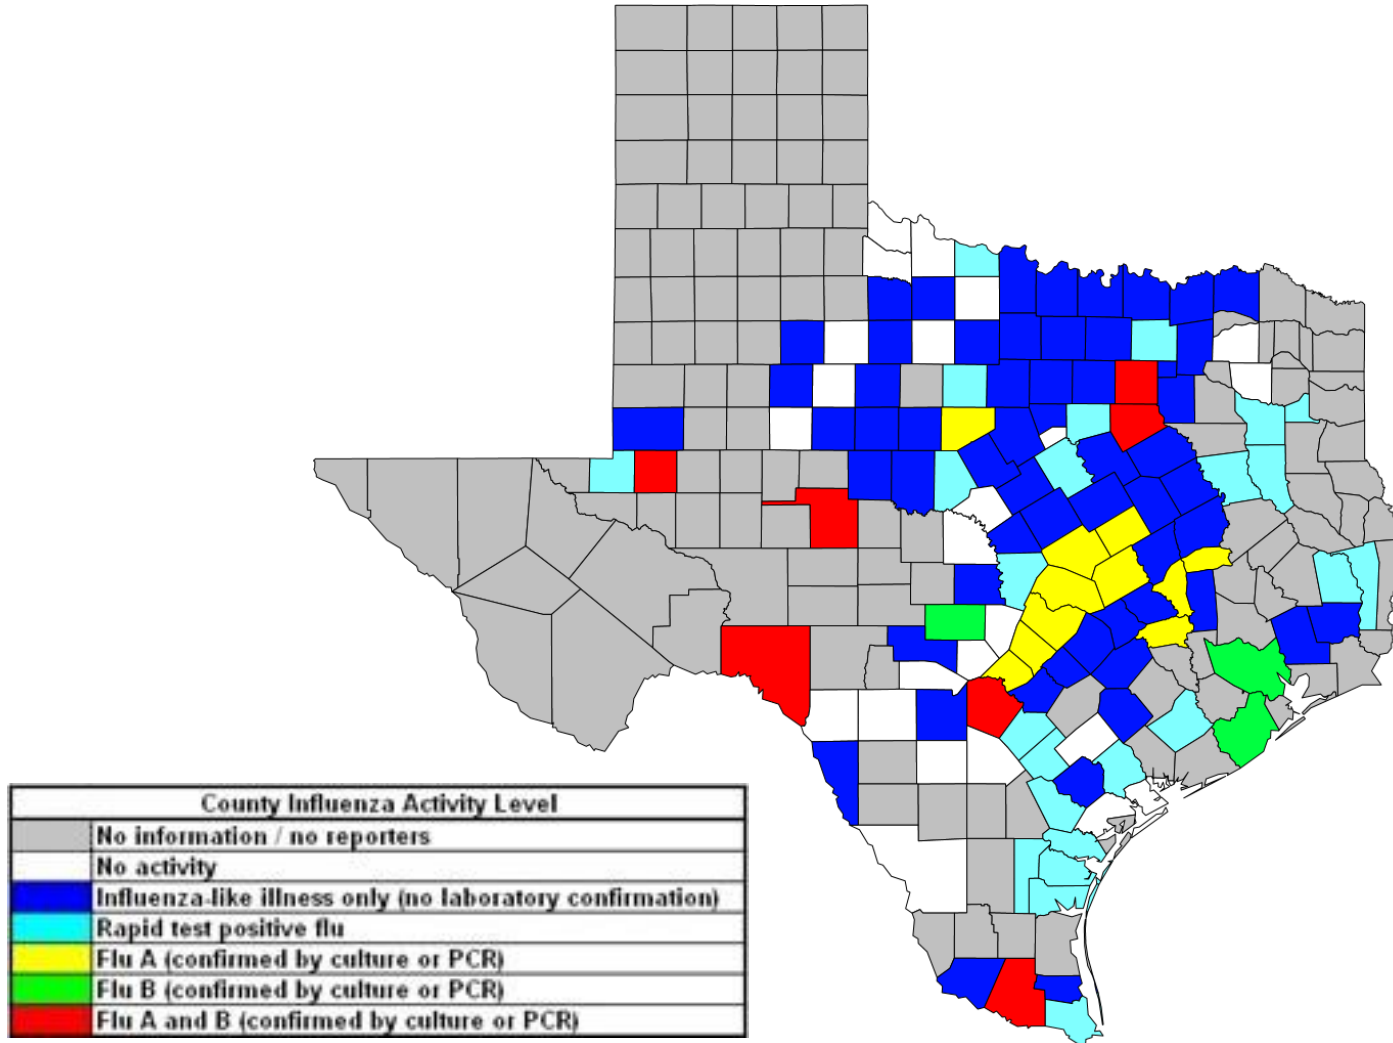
| County Influenza Activity Level | |
|---|---|
| | No information / no reporters |
| | No activity |
| | Influenza-like illness only (no laboratory confirmation) |
| | Rapid test positive flu |
| | Flu A (confirmed by culture or PCR) |
| | Flu B (confirmed by culture or PCR) |
| | Flu A and B (confirmed by culture or PCR) |